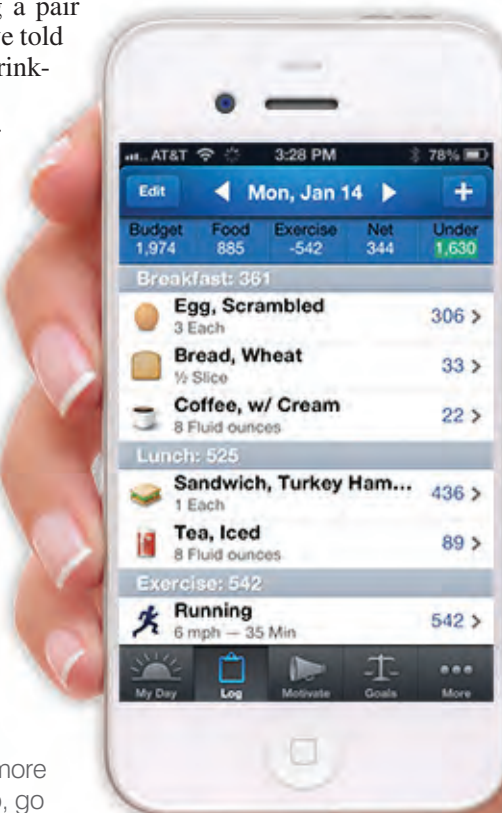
a pair
e told
rink-

AT&T 3:28 PM 78%

Edit ◀ Mon, Jan 14 ▶ +

| Budget | Food | Exercise | Net | Under |
|---|---|---|---|---|
| 1,974 | 885 | -542 | 344 | 1,630 |

Breakfast: 361

Egg, Scrambled
3 Each
306 >

Bread, Wheat
½ Slice
33 >

Coffee, w/ Cream
8 Fluid ounces
22 >

Lunch: 525

Sandwich, Turkey Ham...
1 Each
436 >

Tea, Iced
8 Fluid ounces
89 >

Exercise: 542

Running
6 mph — 35 Min
542 >

My Day Log Motivate Goals More

more
, go